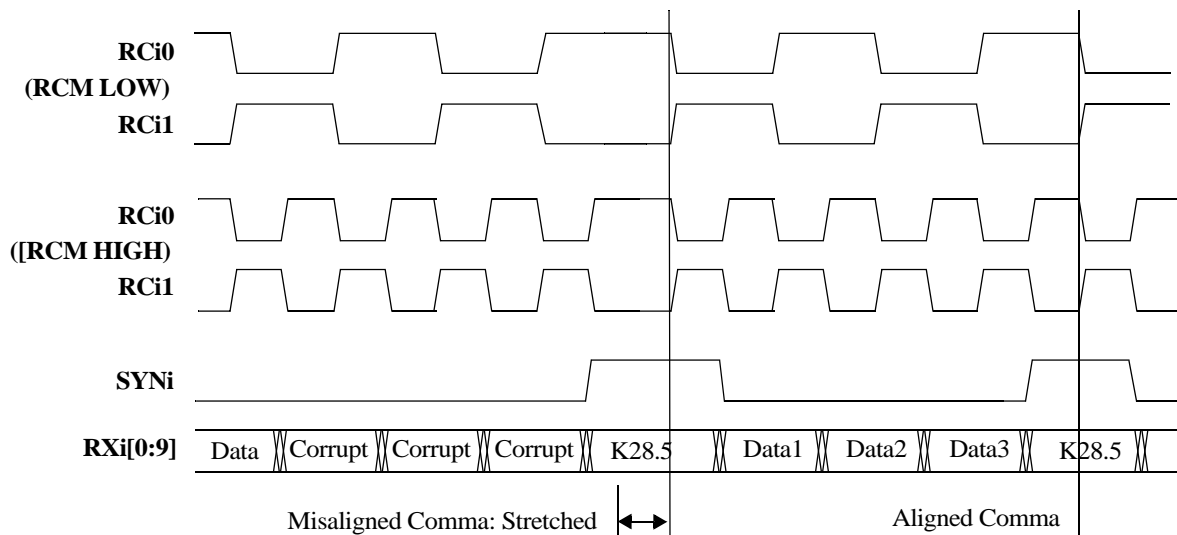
RCi0
(RCM LOW)
RCi1

RCi0
([RCM HIGH)
RCi1

SYNi

RXi[0:9]

| Data | Corrupt | Corrupt | Corrupt | K28.5 | Data1 | Data2 | Data3 | K28.5 |
|---|---|---|---|---|---|---|---|---|

Misaligned Comma: Stretched

Aligned Comma